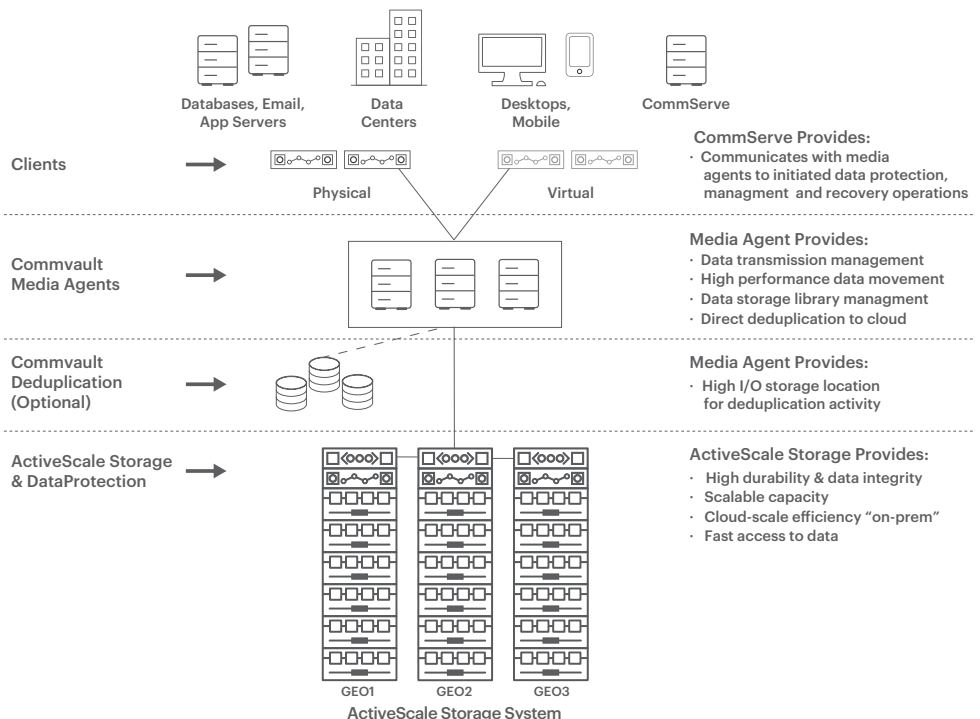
Databases, Email, App Servers

Data Centers

Desktops, Mobile

CommServe

Clients

Physical

Virtual

CommServe Provides:
· Communicates with media agents to initiated data protection, managment and recovery operations

Commvault Media Agents

Media Agent Provides:
· Data transmission management
· High performance data movement
· Data storage library managment
· Direct deduplication to cloud

Commvault Deduplication (Optional)

Media Agent Provides:
· High I/O storage location for deduplication activity

ActiveScale Storage & DataProtection

ActiveScale Storage Provides:
· High durability & data integrity
· Scalable capacity
· Cloud-scale efficiency "on-prem"
· Fast access to data

GEO1

GEO2

GEO3

ActiveScale Storage System